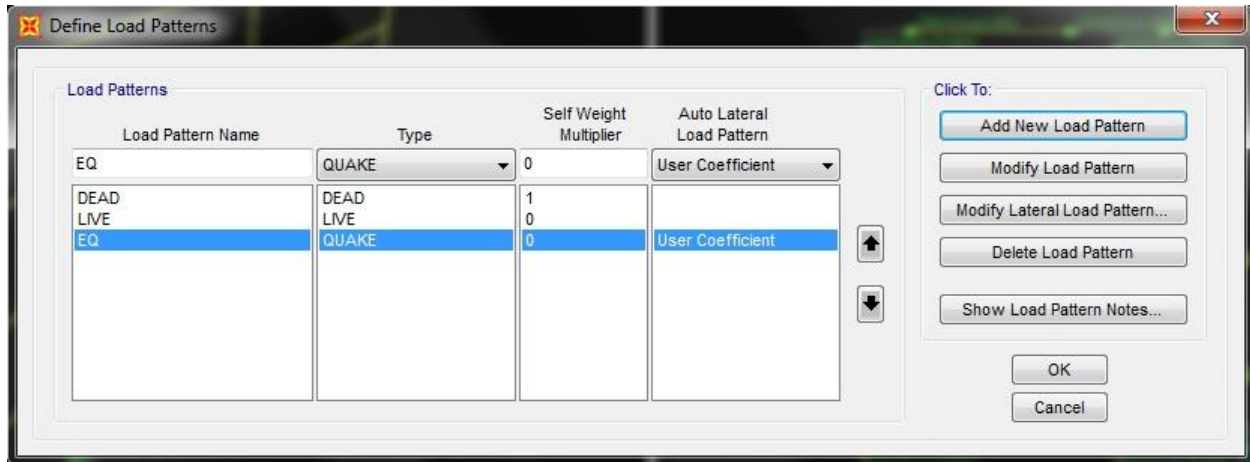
Define Load Patterns

Load Patterns

| Load Pattern Name | Type | Self Weight Multiplier | Auto Lateral Load Pattern |
|---|---|---|---|
| EQ | QUAKE | 0 | User Coefficient |
| DEAD | DEAD | 1 | |
| LIVE | LIVE | 0 | |
| EQ | QUAKE | 0 | User Coefficient |

Click To:

Add New Load Pattern

Modify Load Pattern

Modify Lateral Load Pattern...

Delete Load Pattern

Show Load Pattern Notes...

OK

Cancel